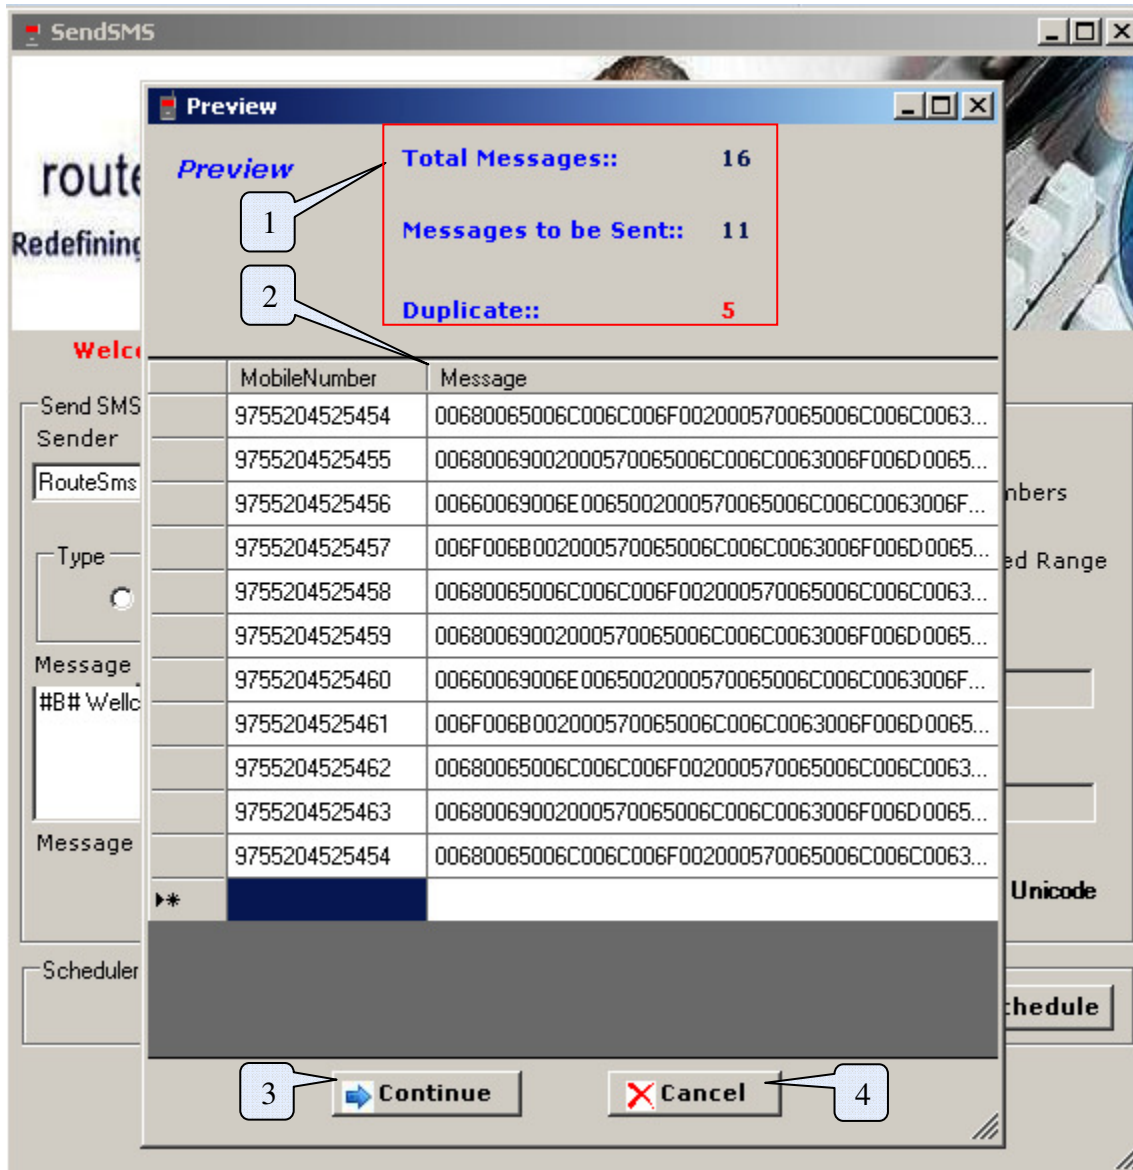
SendSMS

route
Redefining

Preview

Preview

Total Messages:: 16

Messages to be Sent:: 11

Duplicate:: 5

1

2

Welc

Send SMS
Sender
RouteSms

Type

Message
#B# Wellc

Message

Scheduler

nbers

ed Range

Unicode

hedule

| | MobileNumber | Message |
|---|---|---|
| | 9755204525454 | 00680065006C006C006F00200057006500C006C0063... |
| | 9755204525455 | 006800690020005700650060C006C0063006F006D0065... |
| | 9755204525456 | 00660069006E006500200057006500C006C0063006F... |
| | 9755204525457 | 006F006B002000570065006C006C0063006F006D0065... |
| | 9755204525458 | 00680065006C006C006F00200057006500C006C0063... |
| | 9755204525459 | 006800690020005700650060C006C0063006F006D0065... |
| | 9755204525460 | 00660069006E006500200057006500C006C0063006F... |
| | 9755204525461 | 006F006B002000570065006C006C0063006F006D0065... |
| | 9755204525462 | 00680065006C006C006F00200057006500C006C0063... |
| | 9755204525463 | 006800690020005700650060C006C0063006F006D0065... |
| | 9755204525454 | 00680065006C006C006F00200057006500C006C0063... |
| ▸* | | |

3 Continue

Cancel 4